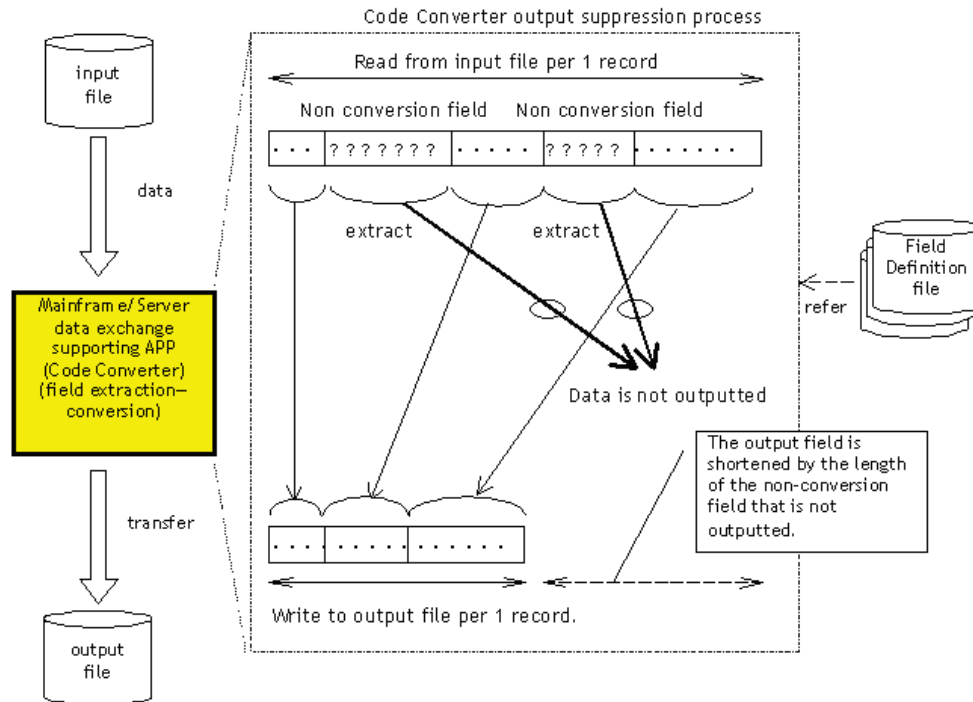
Code Converter output suppression process

input file

data

Mainframe/Server data exchange supporting APP (Code Converter) (field extraction–conversion)

transfer

output file

Read from input file per 1 record

Non conversion field

Non conversion field

. . .

? ? ? ? ? ? ?

. . . . .

? ? ? ? ?

. . . . . . .

extract

extract

Field Definition file

refer

Data is not outputted

The output field is shortened by the length of the non-conversion field that is not outputted.

. . .

. . . . . .

. . . . . . .

Write to output file per 1 record.